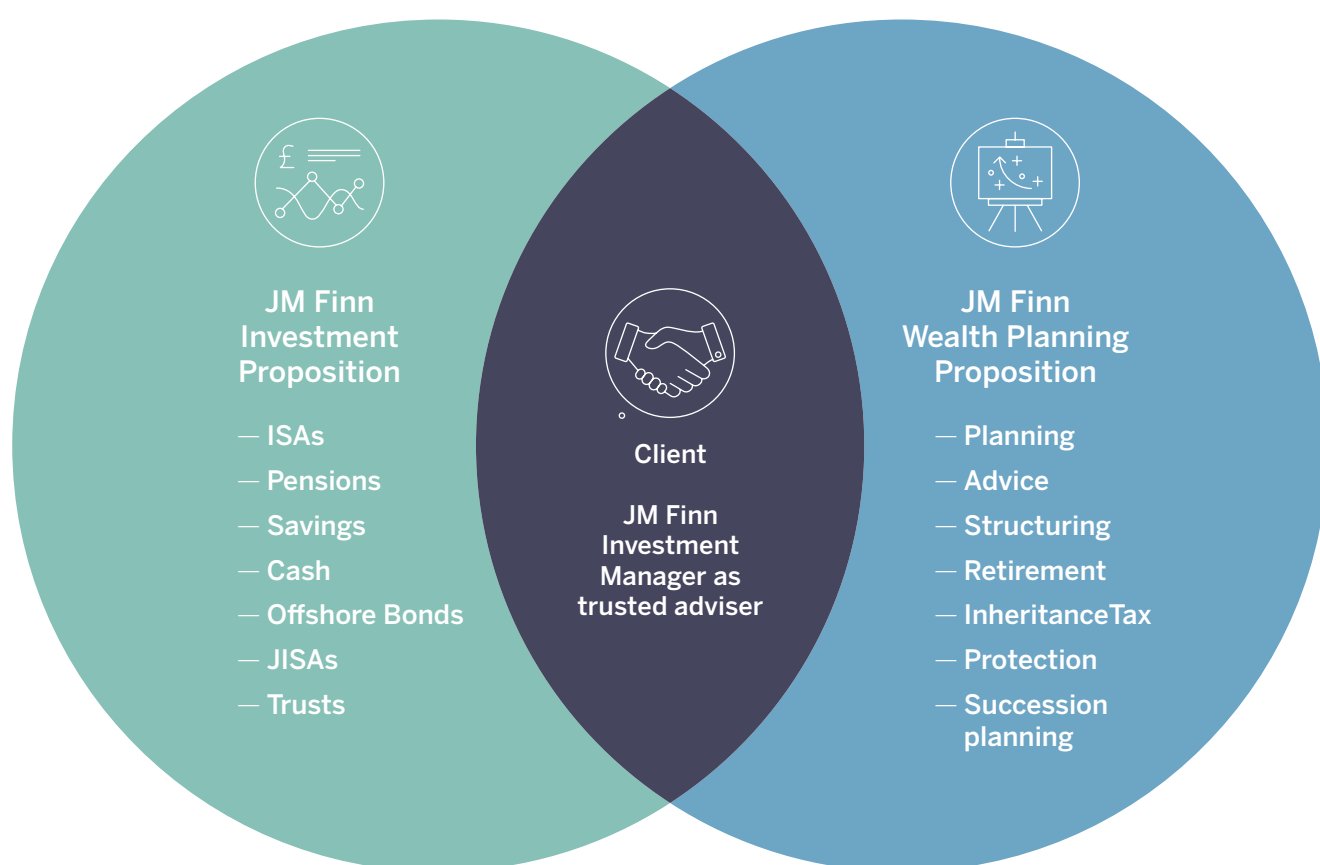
£

JM Finn Investment Proposition

— ISAs
— Pensions
— Savings
— Cash
— Offshore Bonds
— JISAs
— Trusts

Client

JM Finn Investment Manager as trusted adviser

JM Finn Wealth Planning Proposition

— Planning
— Advice
— Structuring
— Retirement
— InheritanceTax
— Protection
— Succession planning